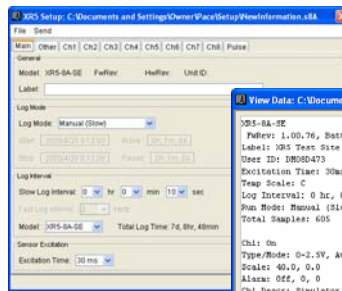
XR5 Setup: C:\Documents and Settings\Owner\Pace\Setup\NewInformation.s8A

File Send

Main Other Ch1 Ch2 Ch3 Ch4 Ch5 Ch6 Ch7 Ch8 Pulse

General

Model: XR5-8A-SE FwRev: HwRev: Unit ID:

Label:

Log Mode

Log Mode: Manual (Slow)

Start: 2004/4/29 8:12:00 Active: 0h, 1m, 0s

Stop: 2004/4/29 8:12:00 Paused: 0h, 1m, 0s

Log Interval

Slow Log Interval: 0 hr 0 min 10 sec

Fast Log Interval: 1 Hertz

Model: XR5-8A-SE Total Log Time: 7d, 8hr, 48min

Sensor Excitation

Excitation Time: 30 ms

View Data: C:\Docume

XR5-8A-SE
FwRev: 1.00.76, Bat
Label: XR5 Test Site
User ID: DH08D473
Excitation Time: 30m
Temp Scale: C
Log Interval: 0 hr,
Run Mode: Manual (Sl
Total Samples: 605

Ch1: On
Type/Mode: 0-2.5V, A
Scale: 40.0, 0.0
Alarm: Off, 0, 0
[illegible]